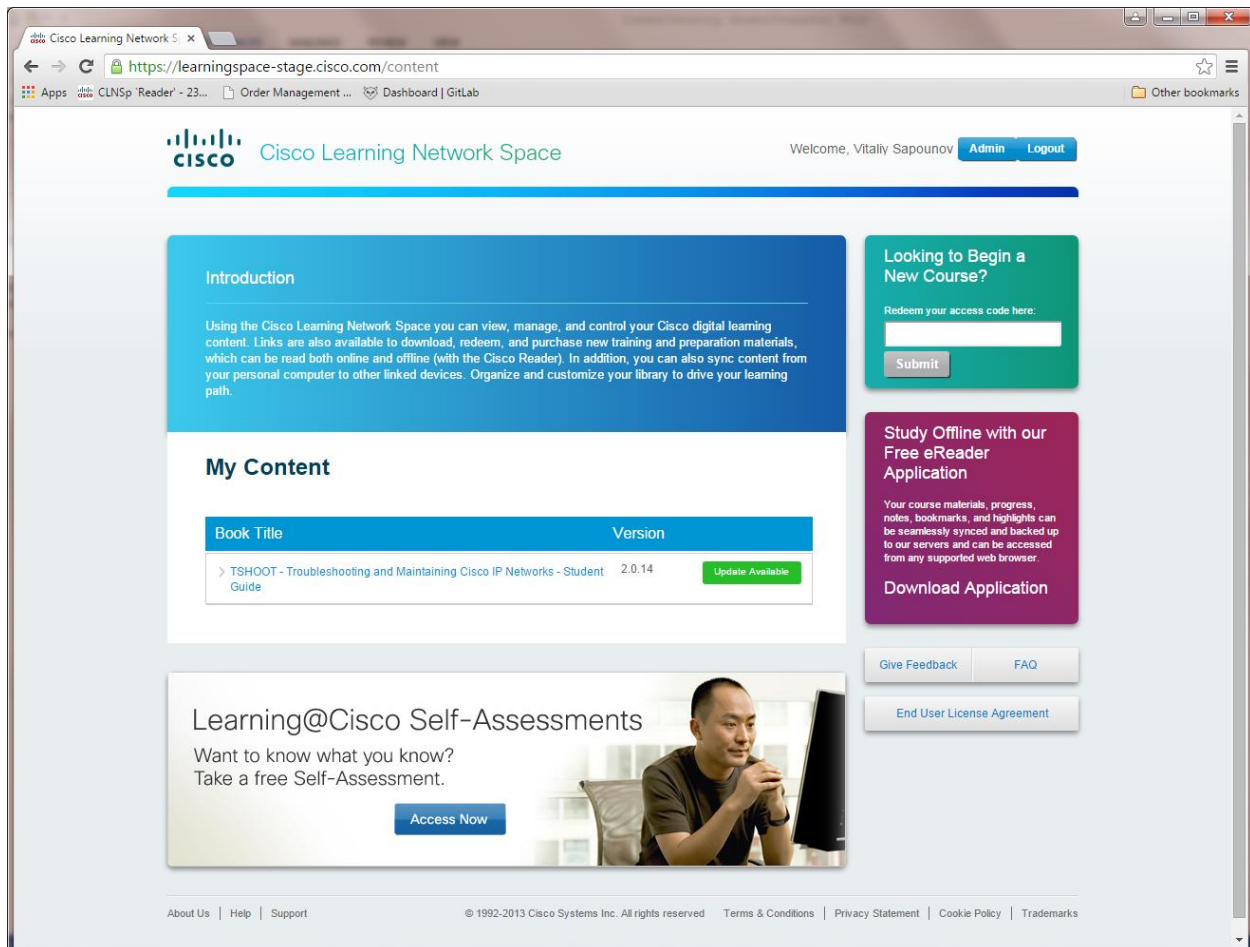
Cisco Learning Network S

https://learningspace-stage.cisco.com/content

Apps CLNSp 'Reader' - 23... Order Management ... Dashboard | GitLab

Other bookmarks

cisco Cisco Learning Network Space

Welcome, Vitaliy Sapounov Admin Logout

Introduction

Using the Cisco Learning Network Space you can view, manage, and control your Cisco digital learning content. Links are also available to download, redeem, and purchase new training and preparation materials, which can be read both online and offline (with the Cisco Reader). In addition, you can also sync content from your personal computer to other linked devices. Organize and customize your library to drive your learning path.

My Content

| Book Title | Version | |
|---|---|---|
| TSHOOT - Troubleshooting and Maintaining Cisco IP Networks - Student Guide | 2.0.14 | Update Available |

Learning@Cisco Self-Assessments

Want to know what you know?
Take a free Self-Assessment.

Access Now

Looking to Begin a New Course?

Redeem your access code here:

Submit

Study Offline with our Free eReader Application

Your course materials, progress, notes, bookmarks, and highlights can be seamlessly synced and backed up to our servers and can be accessed from any supported web browser.

Download Application

Give Feedback FAQ

End User License Agreement

About Us | Help | Support

© 1992-2013 Cisco Systems Inc. All rights reserved Terms & Conditions | Privacy Statement | Cookie Policy | Trademarks